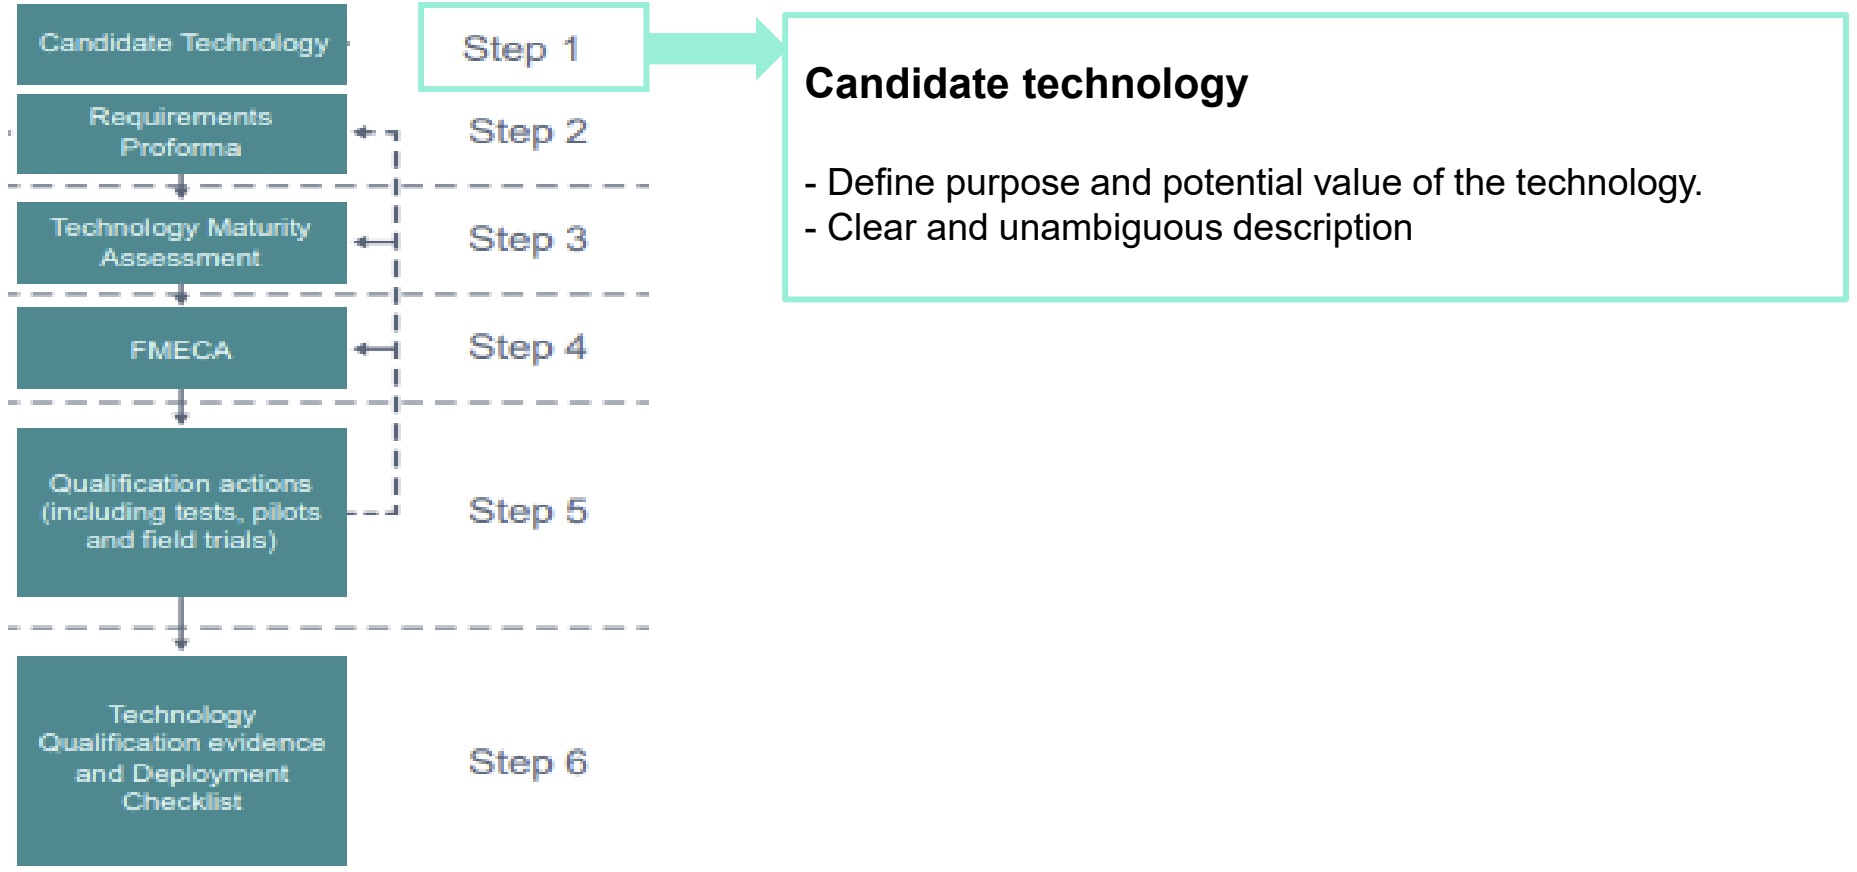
Candidate Technology

Step 1

Candidate technology

- Define purpose and potential value of the technology.
- Clear and unambiguous description

Requirements Proforma

Step 2

Technology Maturity Assessment

Step 3

FMECA

Step 4

Qualification actions (including tests, pilots and field trials)

Step 5

Technology Qualification evidence and Deployment Checklist

Step 6